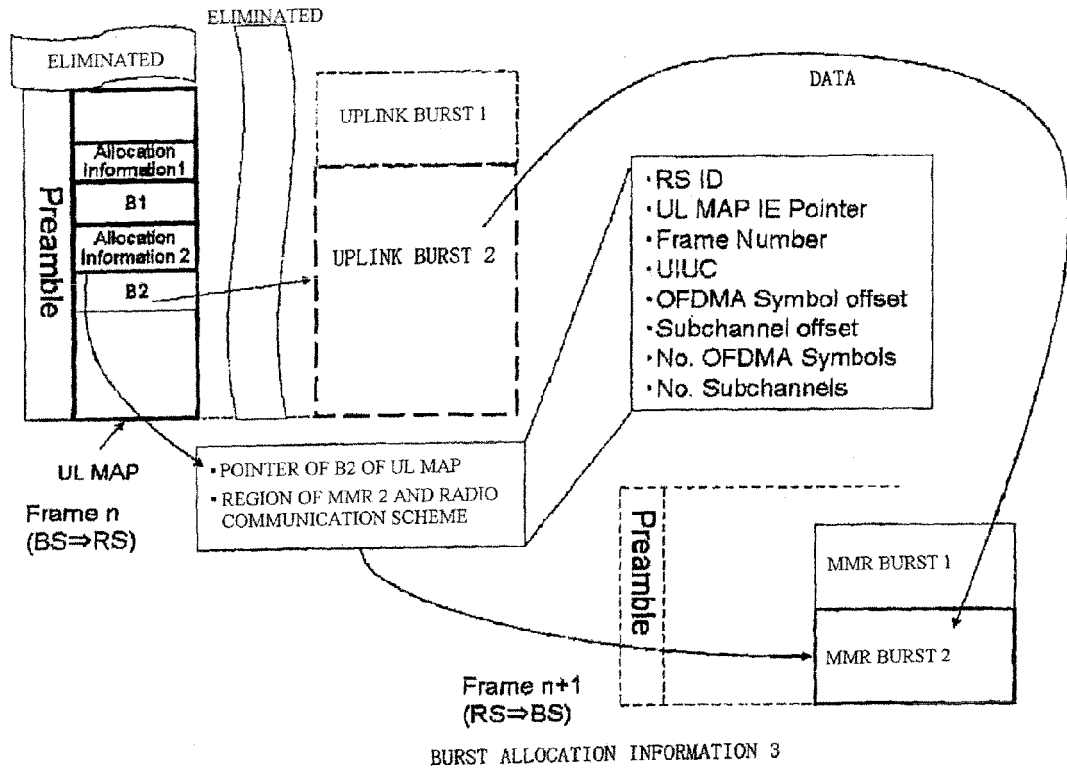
ELIMINATED

ELIMINATED

Preamble

Allocation Information1

B1

Allocation Information 2

B2

UL MAP

Frame n
(BS⇒RS)

UPLINK BURST 1

UPLINK BURST 2

DATA

·RS ID
·UL MAP IE Pointer
·Frame Number
·UIUC
·OFDMA Symbol offset
·Subchannel offset
·No. OFDMA Symbols
·No. Subchannels

▪POINTER OF B2 OF UL MAP
▪REGION OF MMR 2 AND RADIO COMMUNICATION SCHEME

Preamble

MMR BURST 1

MMR BURST 2

Frame n+1
(RS⇒BS)

BURST ALLOCATION INFORMATION 3